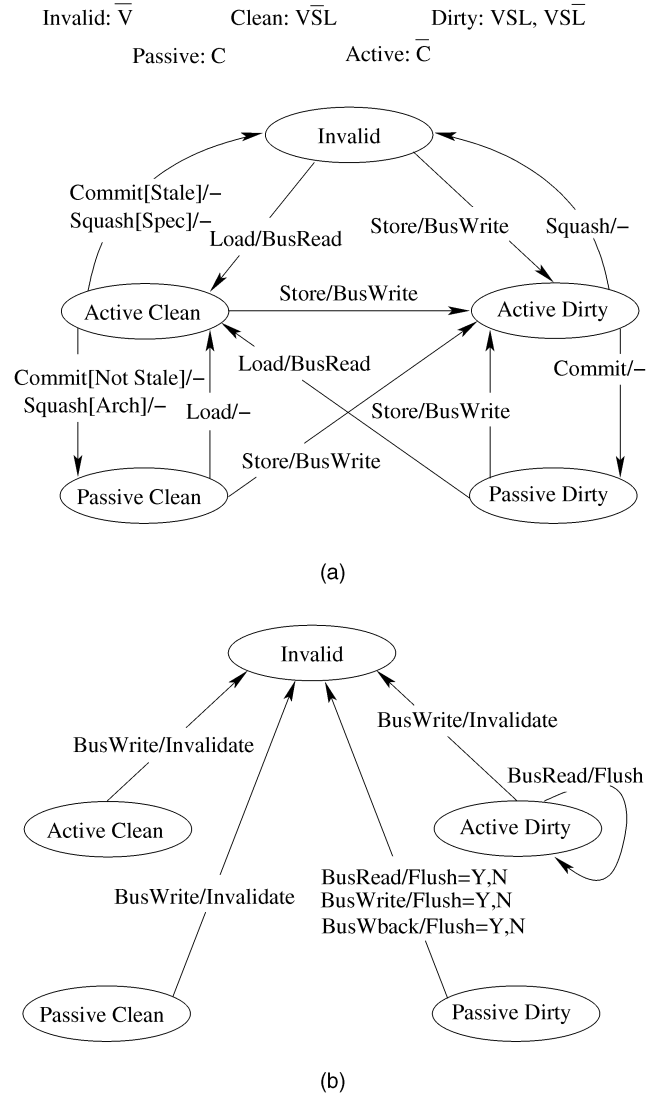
Invalid: $\overline{V}$ Clean: $V\overline{S}L$ Dirty: VSL, $VS\overline{L}$

Passive: C Active: $\overline{C}$

Invalid

Commit[Stale]/–
Squash[Spec]/–

Load/BusRead

Store/BusWrite

Squash/–

Active Clean

Store/BusWrite

Active Dirty

Load/BusRead

Commit[Not Stale]/–
Squash[Arch]/–

Load/–

Store/BusWrite

Commit/–

Store/BusWrite

Passive Clean

Passive Dirty

(a)

Invalid

BusWrite/Invalidate

BusWrite/Invalidate

BusRead/Flush

Active Clean

Active Dirty

BusWrite/Invalidate

BusRead/Flush=Y,N
BusWrite/Flush=Y,N
BusWback/Flush=Y,N

Passive Clean

Passive Dirty

(b)